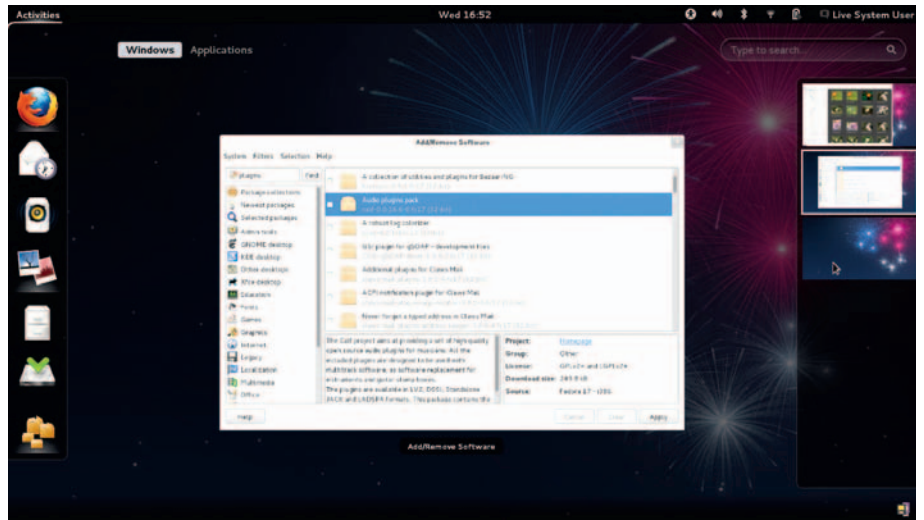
Activities

Wed 16:52

Live System User

Windows Applications

Type to search...

Add/Remove Software

System Filters Selection Help

plugins Find

Package collections
Newest packages
Selected packages
Admin tools
GNOME desktop
KDE desktop
Other desktops
Xfce desktop
Education
Fonts
Games
Graphics
Internet
Legacy
Localization
Multimedia
Office

A collection of utilities and plugins for Bazaar VCS
Audio plugins pack
A rebooting collection
GUI plugin for gSOAP - development files
Additional plugins for Claws Mail
ACPI notification plugin for Claws Mail
Never forget a typed address in Claws Mail

The Calf project aims at providing a set of high quality open source audio plugins for musicians. All the included plugins are designed to be used with multitrack software, as software replacement for instruments and guitar stomp boxes.
The plugins are available in LV2, DSSI, Standalone JACK and LADSPA formats. This package contains the

Project: Homepage
Group: Other
License: GPLv2+ and LGPLv2+
Download size: 265.8 kB
Source: Fedora 17 - i386

Help

Cancel Clear Apply

Add/Remove Software